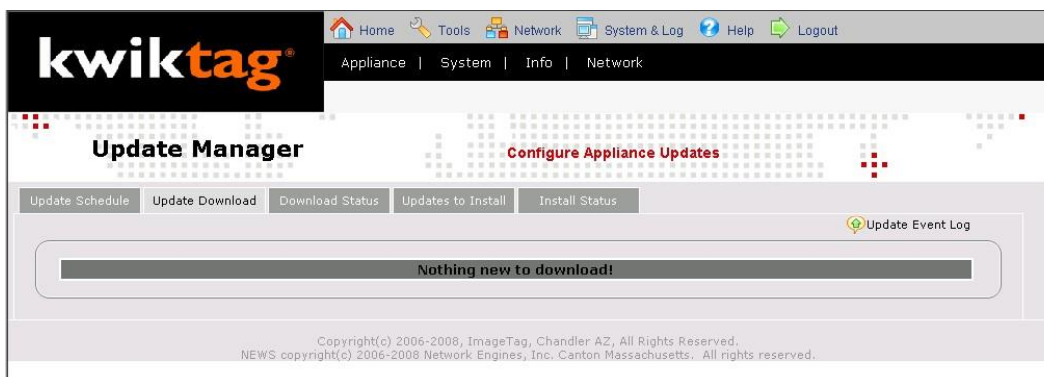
kwiktag®

Home Tools Network System & Log Help Logout

Appliance | System | Info | Network

Update Manager

Configure Appliance Updates

Update Schedule | Update Download | Download Status | Updates to Install | Install Status

Update Event Log

Nothing new to download!

Copyright(c) 2006-2008, ImageTag, Chandler AZ, All Rights Reserved.
NEWS copyright(c) 2006-2008 Network Engines, Inc. Canton Massachusetts. All rights reserved.